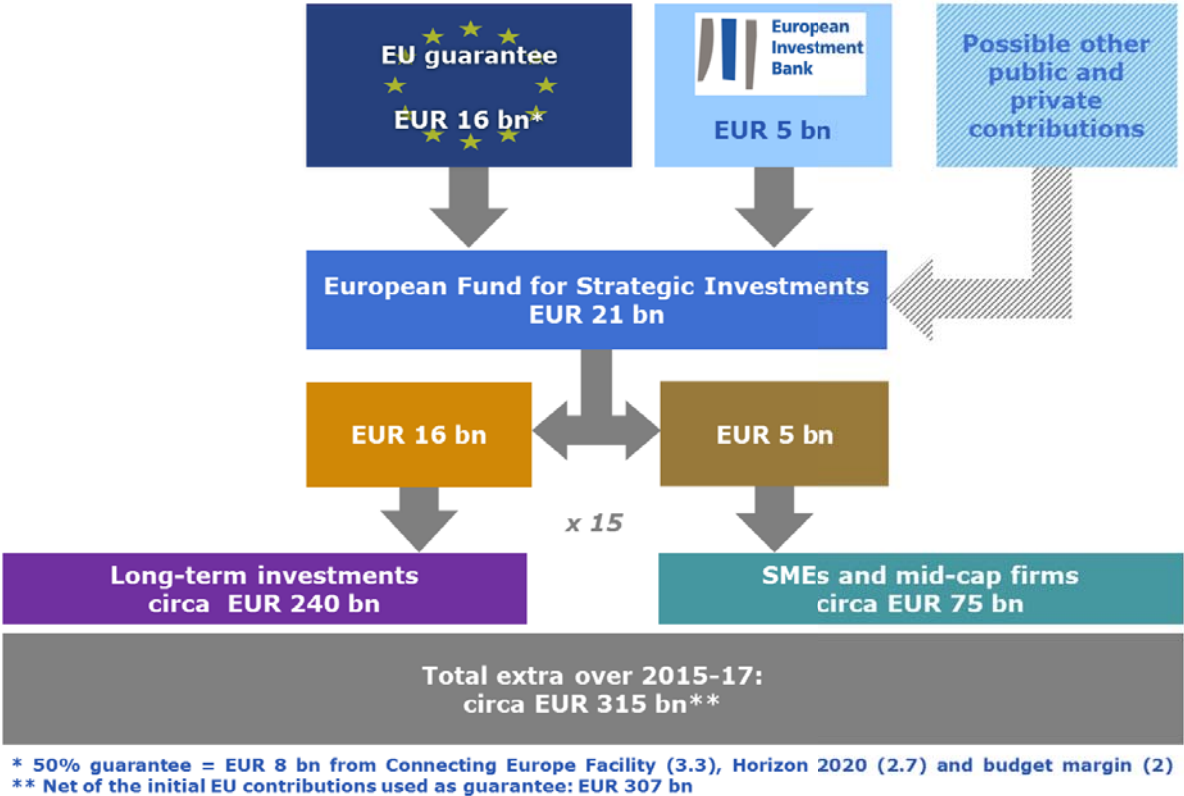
EU guarantee

EUR 16 bn*

European Investment Bank

EUR 5 bn

Possible other public and private contributions

European Fund for Strategic Investments
EUR 21 bn

EUR 16 bn

EUR 5 bn

x 15

Long-term investments
circa EUR 240 bn

SMEs and mid-cap firms
circa EUR 75 bn

Total extra over 2015-17:
circa EUR 315 bn**

* 50% guarantee = EUR 8 bn from Connecting Europe Facility (3.3), Horizon 2020 (2.7) and budget margin (2)
** Net of the initial EU contributions used as guarantee: EUR 307 bn